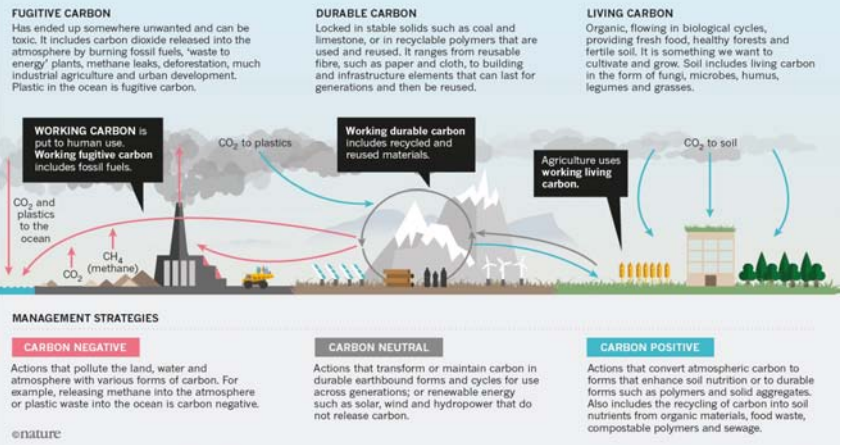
FUGITIVE CARBON
Has ended up somewhere unwanted and can be toxic. It includes carbon dioxide released into the atmosphere by burning fossil fuels, 'waste to energy' plants, methane leaks, deforestation, much industrial agriculture and urban development. Plastic in the ocean is fugitive carbon.

DURABLE CARBON
Locked in stable solids such as coal and limestone, or in recyclable polymers that are used and reused. It ranges from reusable fibre, such as paper and cloth, to building and infrastructure elements that can last for generations and then be reused.

LIVING CARBON
Organic, flowing in biological cycles, providing fresh food, healthy forests and fertile soil. It is something we want to cultivate and grow. Soil includes living carbon in the form of fungi, microbes, humus, legumes and grasses.

WORKING CARBON is put to human use. Working fugitive carbon includes fossil fuels.

$CO_2$ to plastics

Working durable carbon includes recycled and reused materials.

Agriculture uses working living carbon.

$CO_2$ to soil

$CO_2$ and plastics to the ocean

$CO_2$

$CH_4$ (methane)

MANAGEMENT STRATEGIES

CARBON NEGATIVE
Actions that pollute the land, water and atmosphere with various forms of carbon. For example, releasing methane into the atmosphere or plastic waste into the ocean is carbon negative.

CARBON NEUTRAL
Actions that transform or maintain carbon in durable earthbound forms and cycles for use across generations; or renewable energy such as solar, wind and hydropower that do not release carbon.

CARBON POSITIVE
Actions that convert atmospheric carbon to forms that enhance soil nutrition or to durable forms such as polymers and solid aggregates. Also includes the recycling of carbon into soil nutrients from organic materials, food waste, compostable polymers and sewage.

©nature